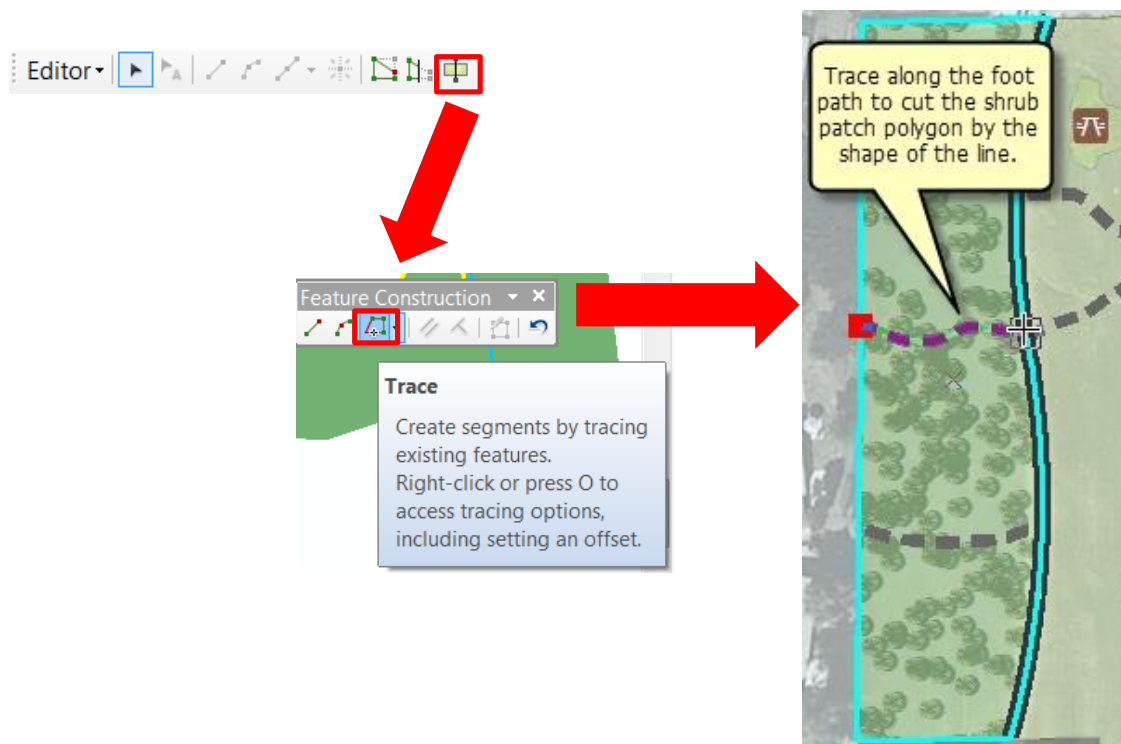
Editor▾

Feature Construction ▾ ×

Trace

Create segments by tracing existing features. Right-click or press O to access tracing options, including setting an offset.

Trace along the foot path to cut the shrub patch polygon by the shape of the line.